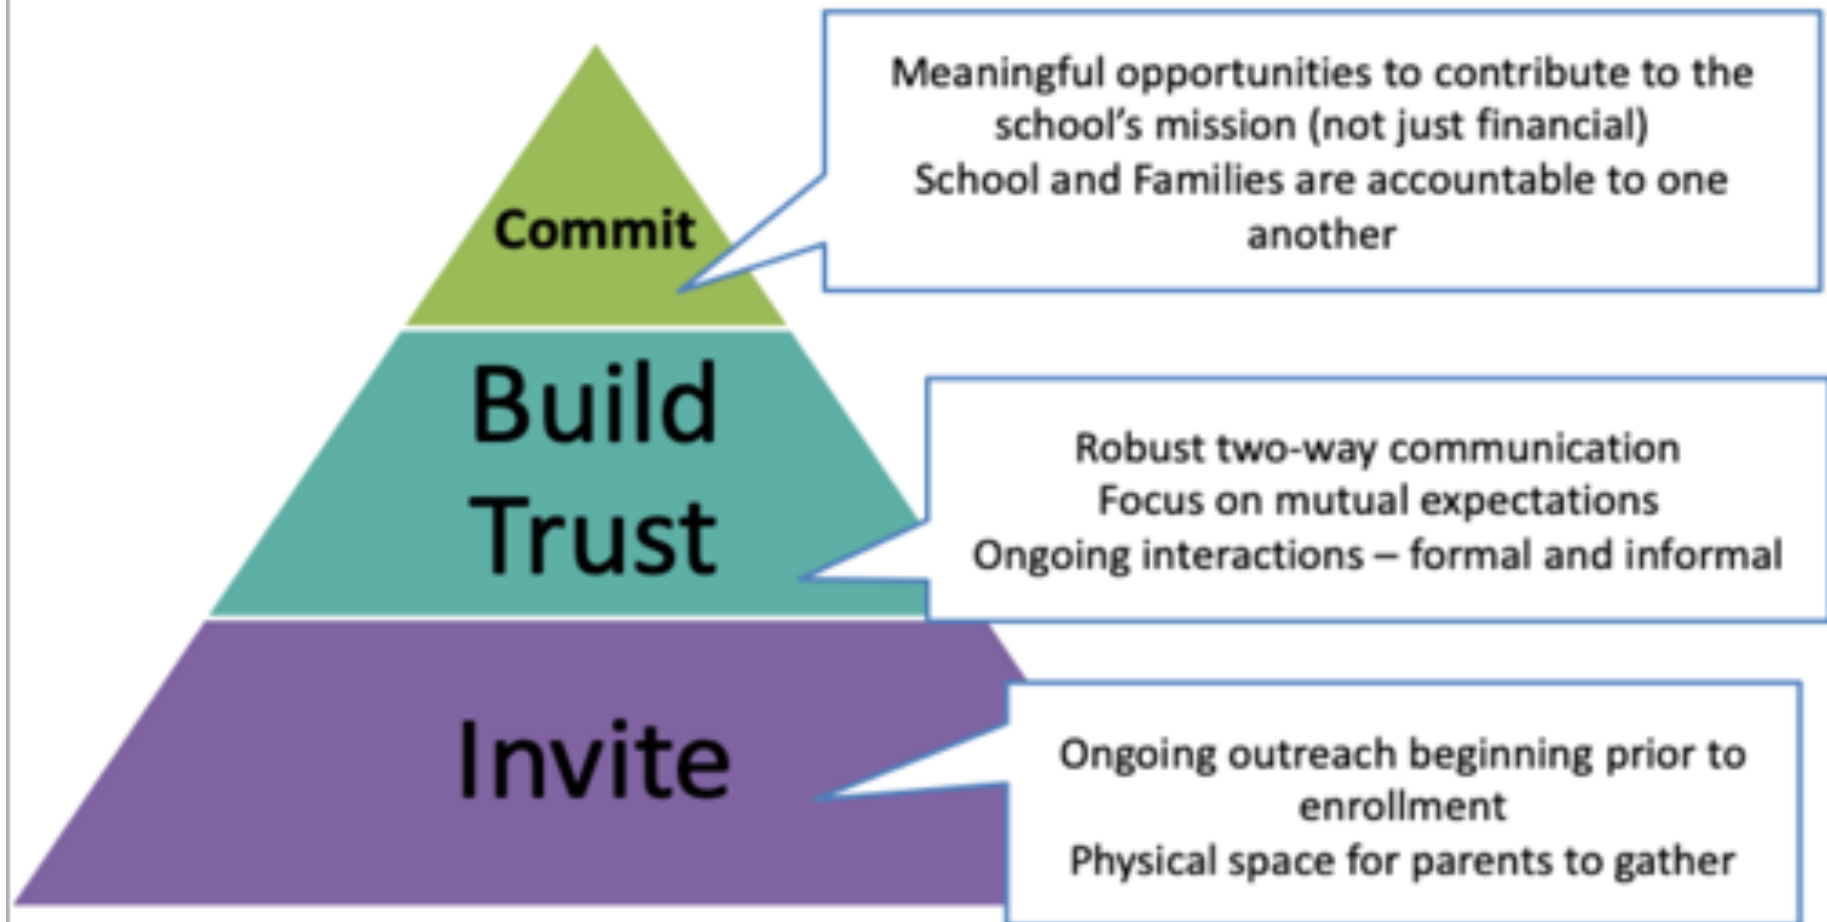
Commit

Meaningful opportunities to contribute to the school's mission (not just financial)
School and Families are accountable to one another

Build Trust

Robust two-way communication
Focus on mutual expectations
Ongoing interactions – formal and informal

Invite

Ongoing outreach beginning prior to enrollment
Physical space for parents to gather